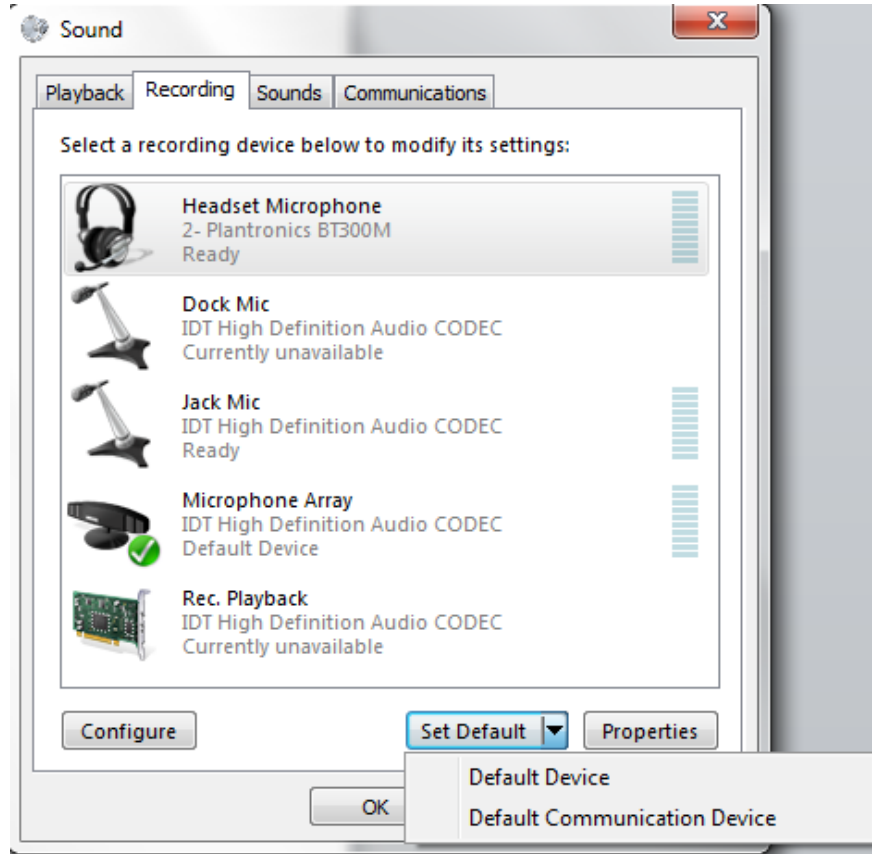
Sound

Playback Recording Sounds Communications

Select a recording device below to modify its settings:

Headset Microphone
2- Plantronics BT300M
Ready

Dock Mic
IDT High Definition Audio CODEC
Currently unavailable

Jack Mic
IDT High Definition Audio CODEC
Ready

Microphone Array
IDT High Definition Audio CODEC
Default Device

Rec. Playback
IDT High Definition Audio CODEC
Currently unavailable

Configure

Set Default

Properties

Default Device

Default Communication Device

OK